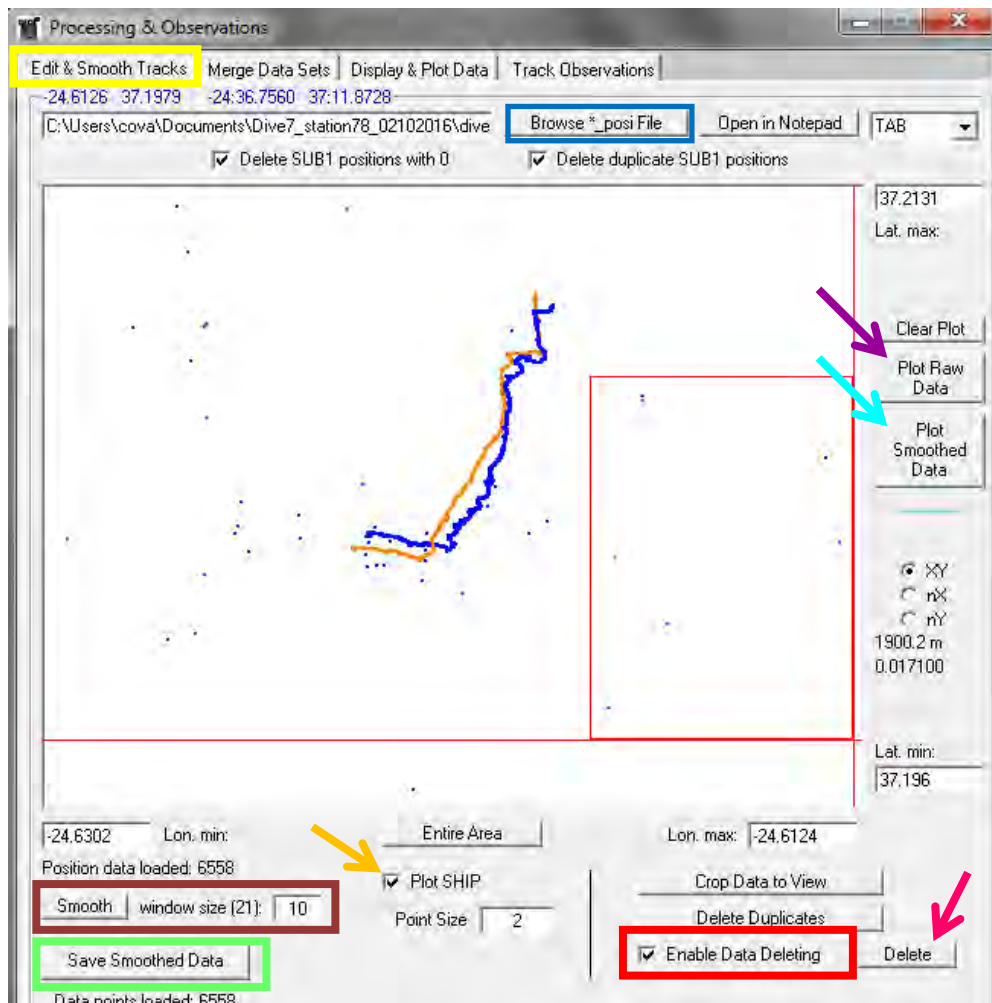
Processing & Observations

Edit & Smooth Tracks | Merge Data Sets | Display & Plot Data | Track Observations

-24.6126 37.1979 -24:36.7560 37:11.8728

C:\Users\cova\Documents\Dive7_station78_02102016\dive

Browse *_posi File

Open in Notepad

TAB

☑ Delete SUB1 positions with 0

☑ Delete duplicate SUB1 positions

37.2131

Lat. max:

Clear Plot

Plot Raw Data

Plot Smoothed Data

XY

nX

nY

1900.2 m

0.017100

Lat. min:

37.196

-24.6302

Lon. min:

Entire Area

Lon. max:

-24.6124

Position data loaded: 6558

☑ Plot SHIP

Crop Data to View

Smooth

window size (21):

10

Point Size

2

Delete Duplicates

Save Smoothed Data

☑ Enable Data Deleting

Delete

Data points loaded: 6558